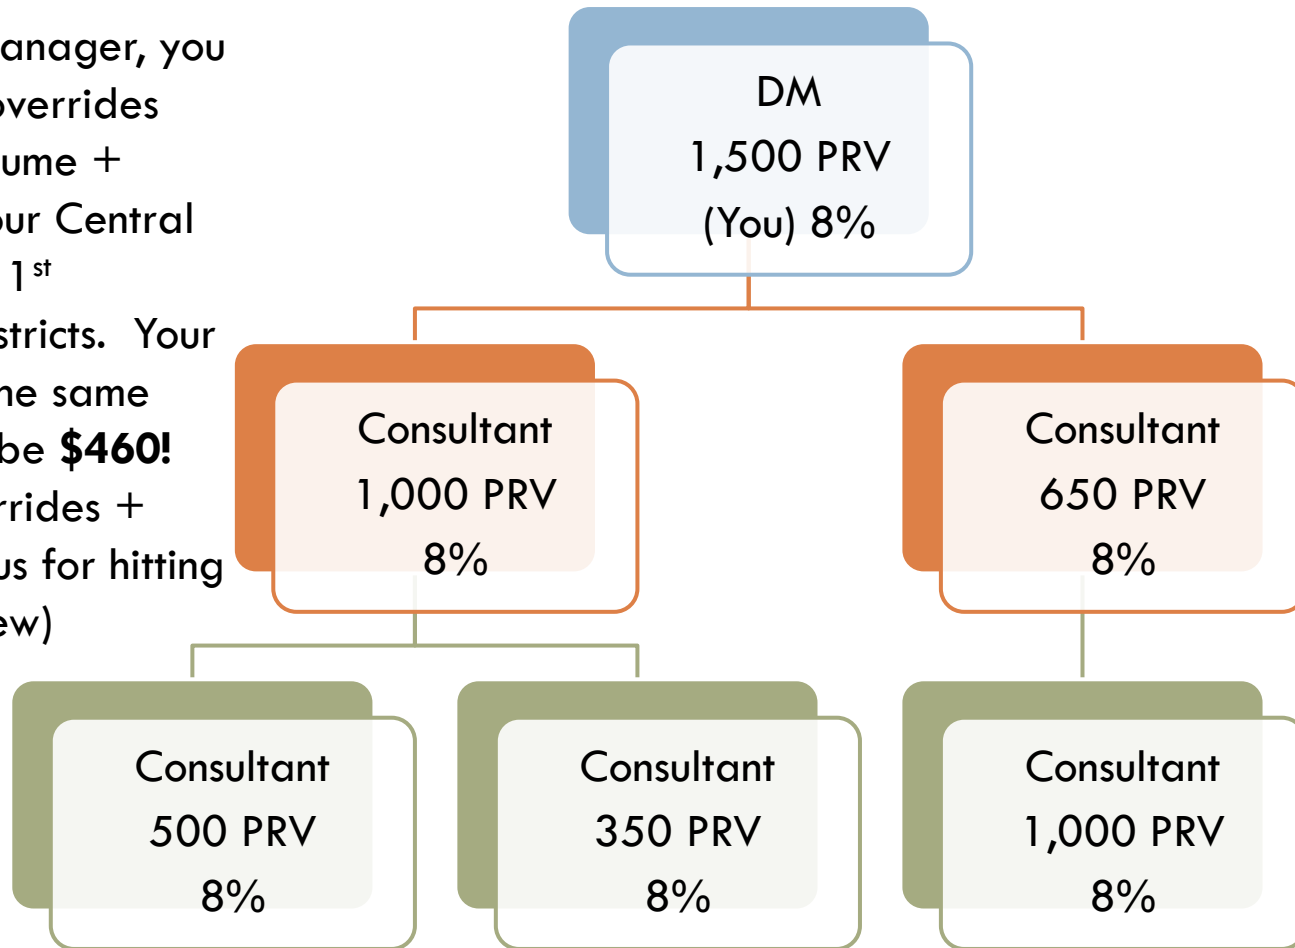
anager, you overrides ume + ur Central $1^{st}$ stricts. Your ne same be **$460!** rrides + us for hitting ew)

DM
1,500 PRV
(You) 8%

Consultant
1,000 PRV
8%

Consultant
650 PRV
8%

Consultant
500 PRV
8%

Consultant
350 PRV
8%

Consultant
1,000 PRV
8%